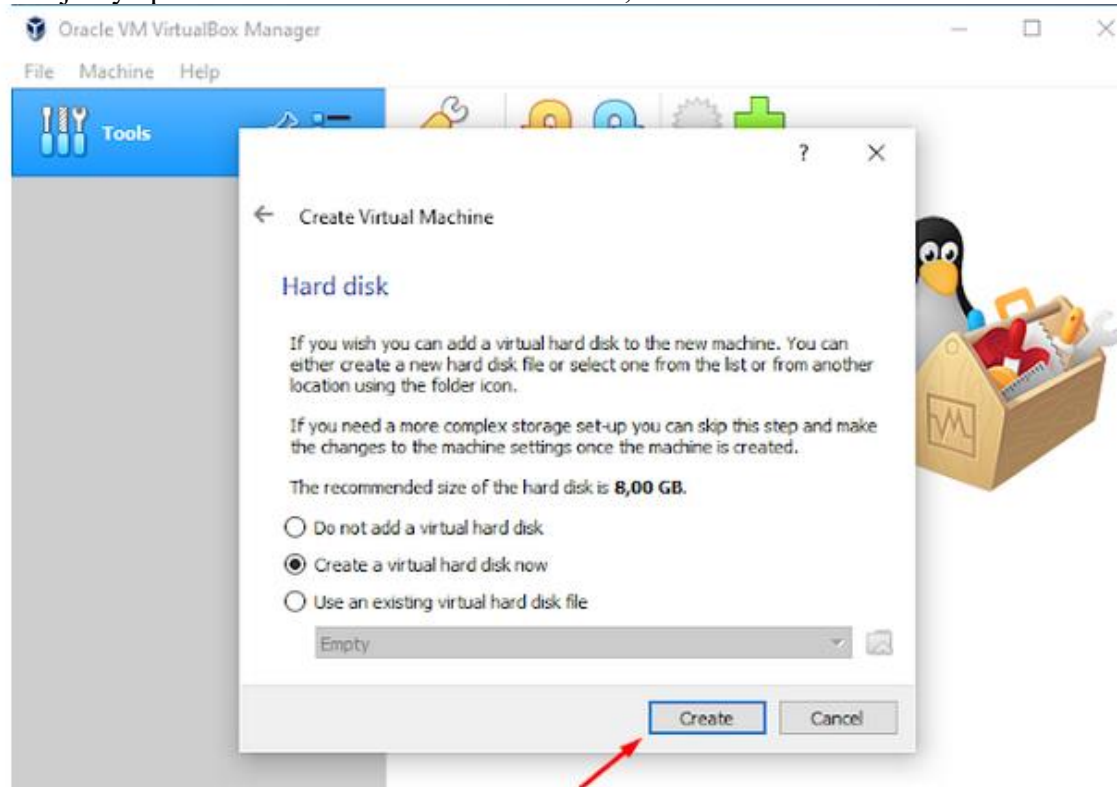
Oracle VM VirtualBox Manager

File Machine Help

Tools

?

Create Virtual Machine

Hard disk

If you wish you can add a virtual hard disk to the new machine. You can either create a new hard disk file or select one from the list or from another location using the folder icon.

If you need a more complex storage set-up you can skip this step and make the changes to the machine settings once the machine is created.

The recommended size of the hard disk is **8,00 GB.**

Do not add a virtual hard disk

Create a virtual hard disk now

Use an existing virtual hard disk file

Empty

Create Cancel